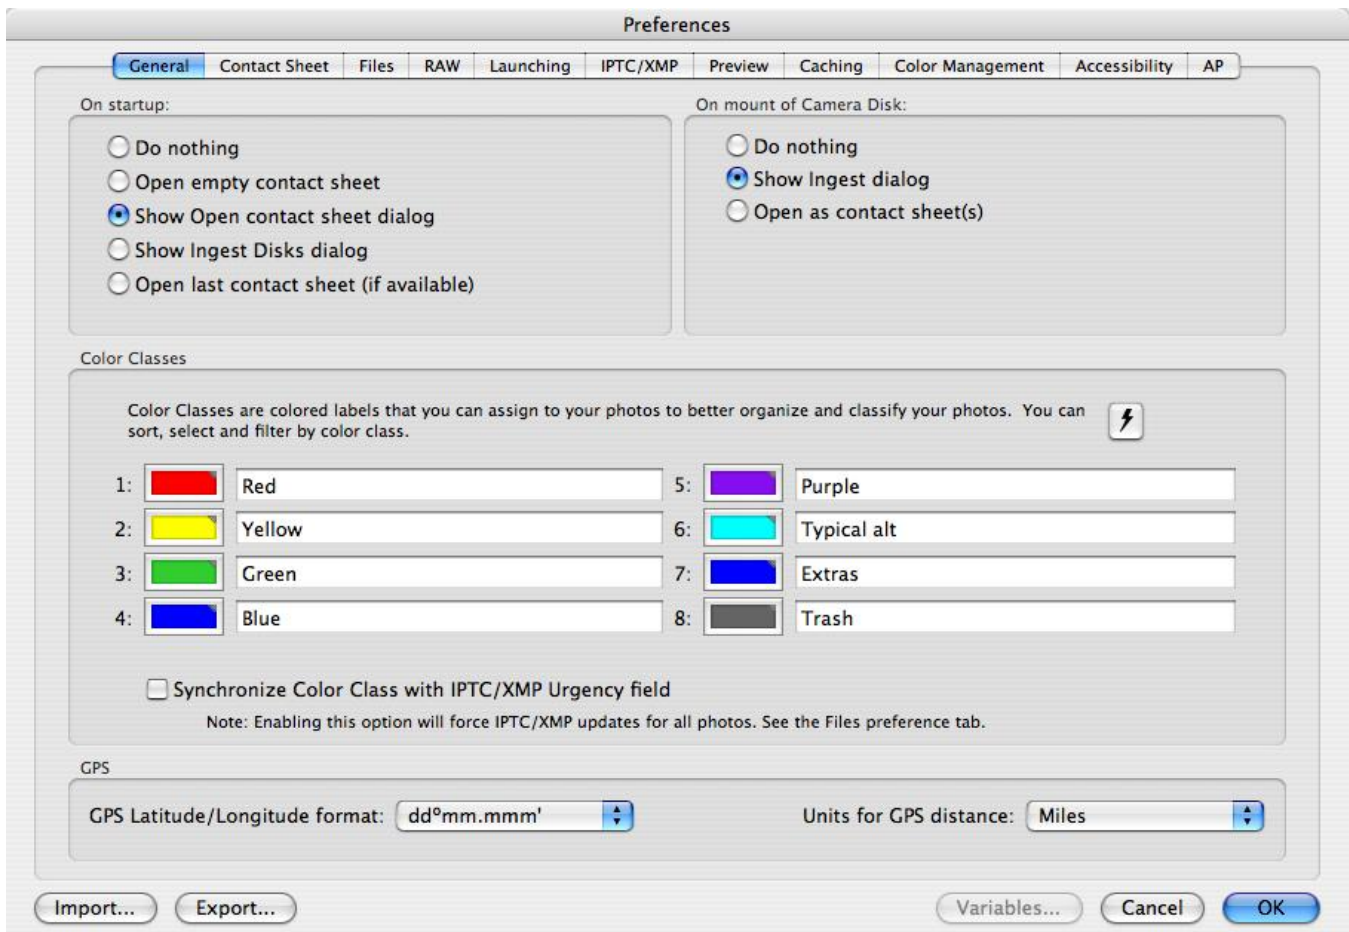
Preferences

General | Contact Sheet | Files | RAW | Launching | IPTC/XMP | Preview | Caching | Color Management | Accessibility | AP

On startup:

Do nothing
Open empty contact sheet
Show Open contact sheet dialog
Show Ingest Disks dialog
Open last contact sheet (if available)

On mount of Camera Disk:

Do nothing
Show Ingest dialog
Open as contact sheet(s)

Color Classes

Color Classes are colored labels that you can assign to your photos to better organize and classify your photos. You can sort, select and filter by color class.

1: Red
2: Yellow
3: Green
4: Blue
5: Purple
6: Typical alt
7: Extras
8: Trash

Synchronize Color Class with IPTC/XMP Urgency field

Note: Enabling this option will force IPTC/XMP updates for all photos. See the Files preference tab.

GPS

GPS Latitude/Longitude format: dd°mm.mmm'

Units for GPS distance: Miles

Import... Export... Variables... Cancel OK